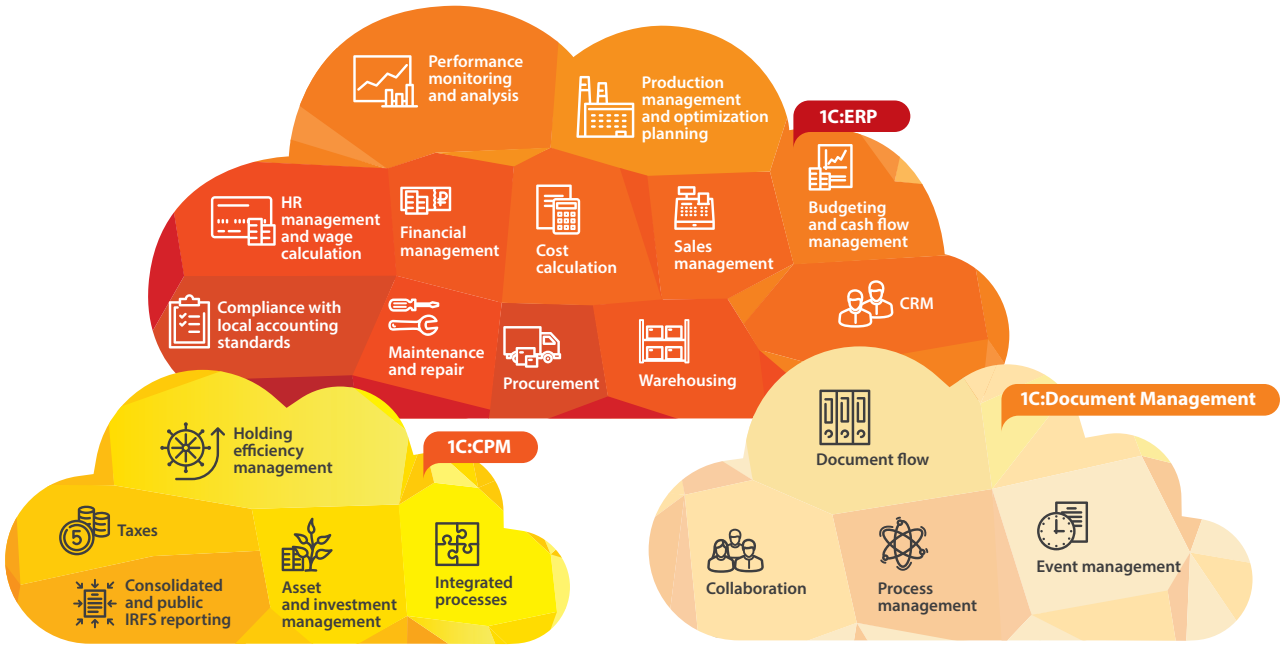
Performance monitoring and analysis

Production management and optimization planning

1C:ERP

Budgeting and cash flow management

HR management and wage calculation

Financial management

Cost calculation

Sales management

CRM

Compliance with local accounting standards

Maintenance and repair

Procurement

Warehousing

Holding efficiency management

1C:CPM

Taxes

Consolidated and public IRFS reporting

Asset and investment management

Integrated processes

1C:Document Management

Document flow

Collaboration

Process management

Event management